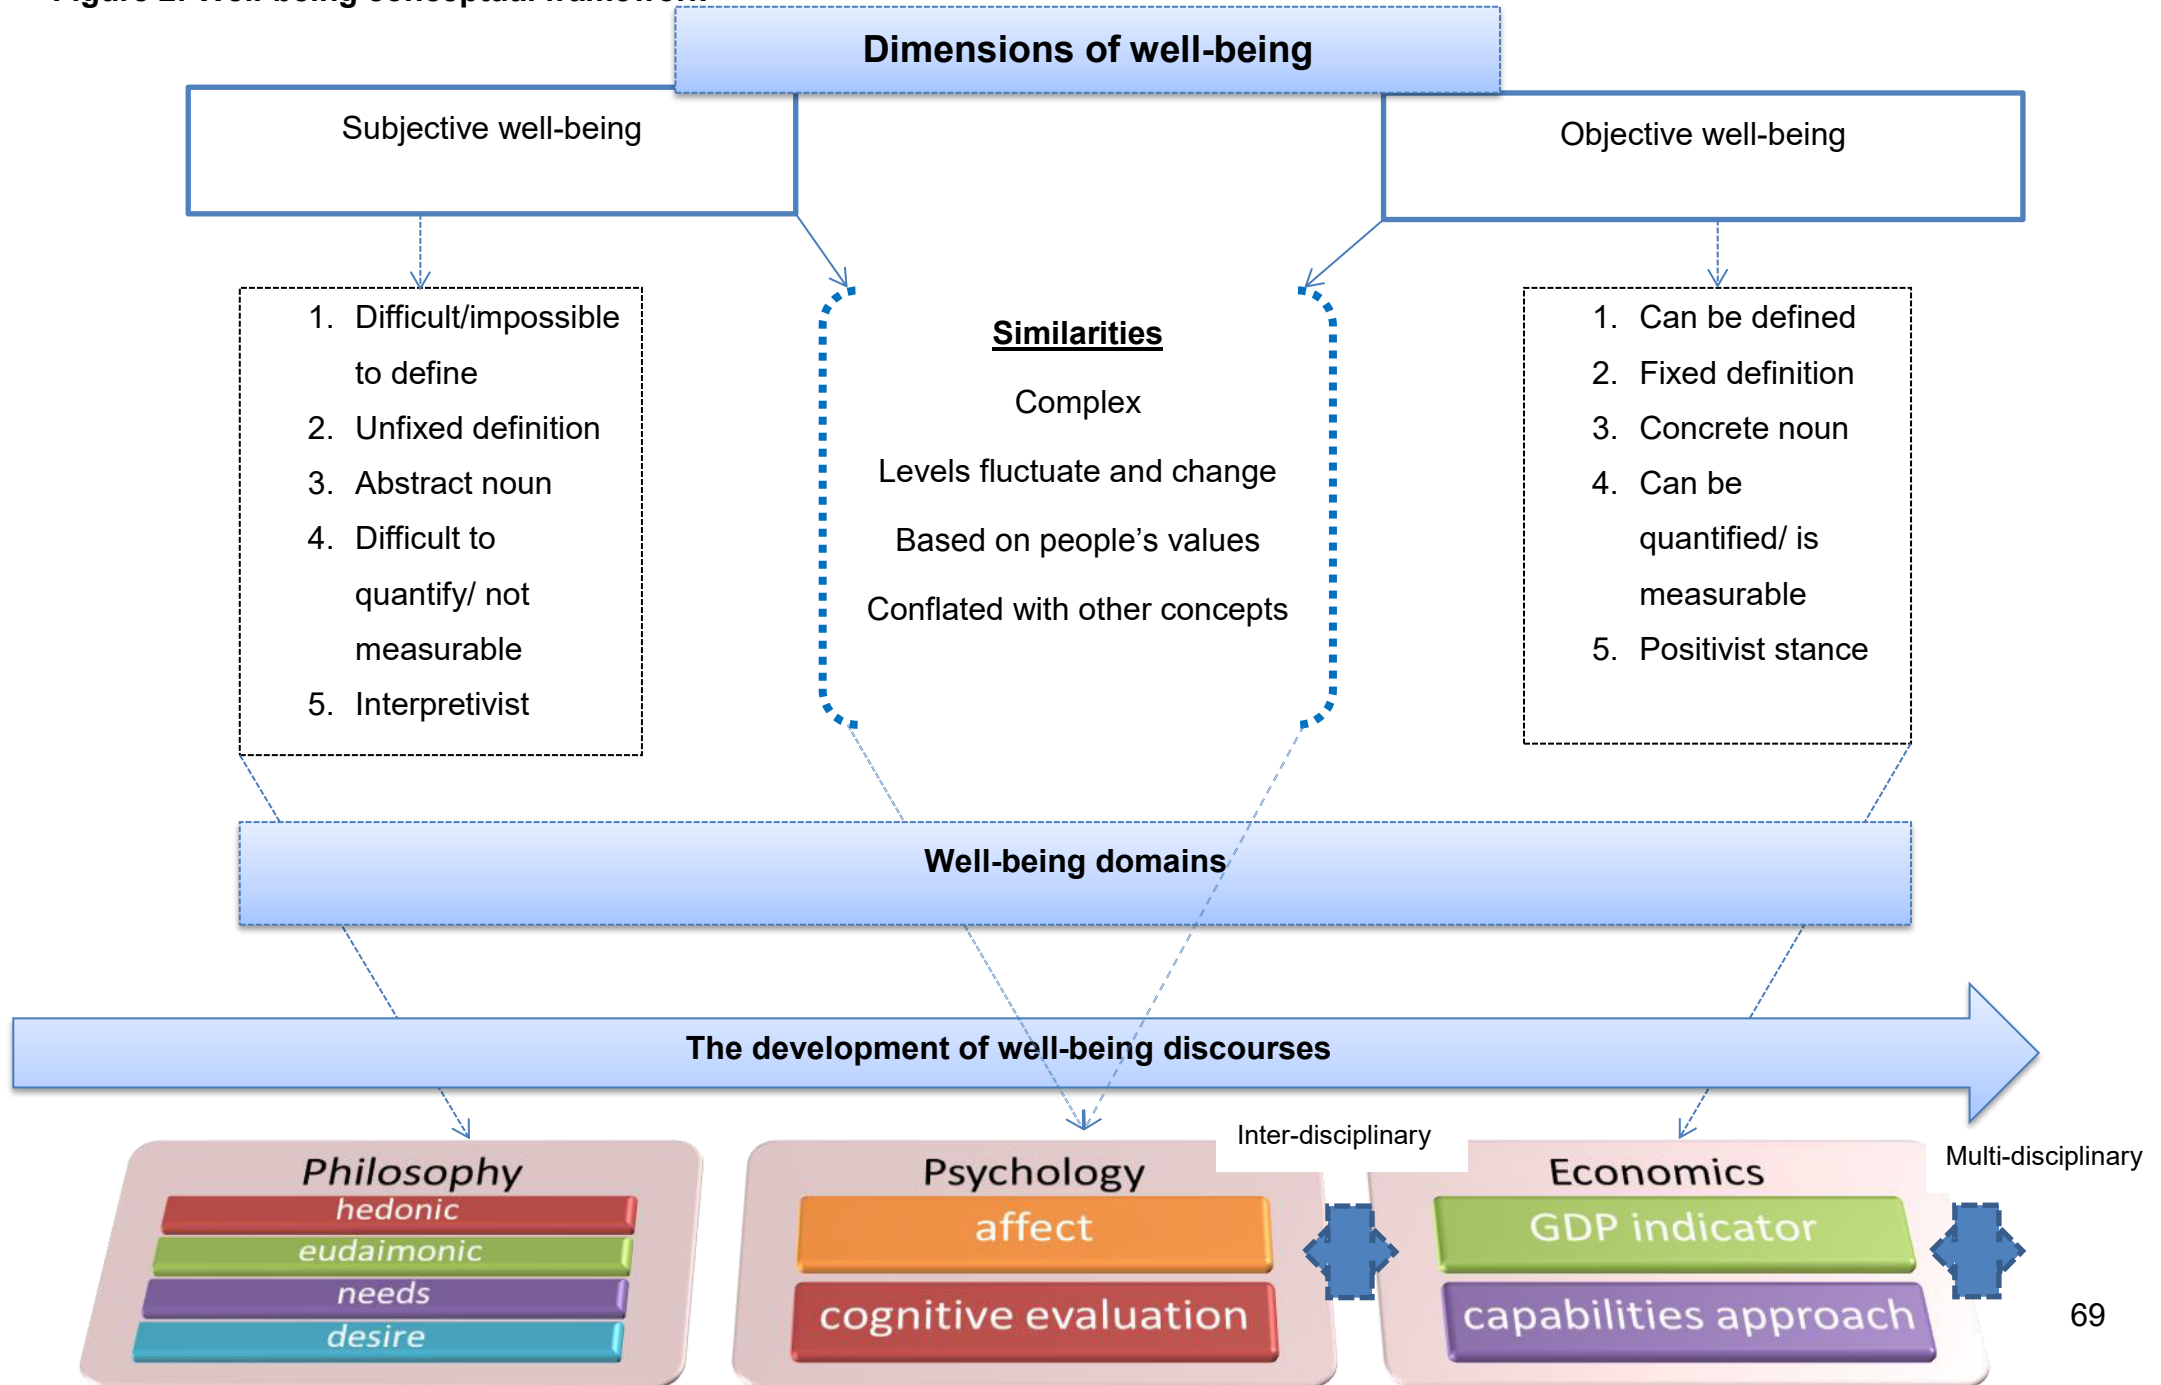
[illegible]

Dimensions of well-being

Subjective well-being

Objective well-being

1. Difficult/impossible to define
2. Unfixed definition
3. Abstract noun
4. Difficult to quantify/ not measurable
5. Interpretivist

Similarities

Complex

Levels fluctuate and change

Based on people's values

Conflated with other concepts

1. Can be defined
2. Fixed definition
3. Concrete noun
4. Can be quantified/ is measurable
5. Positivist stance

Well-being domains

The development of well-being discourses

Philosophy
hedonic
eudaimonic
needs
desire

Psychology
affect
cognitive evaluation

Inter-disciplinary

Economics
GDP indicator
capabilities approach

Multi-disciplinary

69